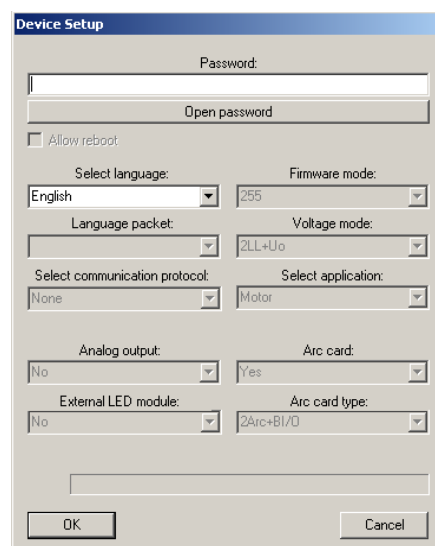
Device Setup

Password:

Open password

Allow reboot

Select language:
English

Firmware mode:
255

Language packet:

Voltage mode:
2LL+Uo

Select communication protocol:
None

Select application:
Motor

Analog output:
No

Arc card:
Yes

External LED module:
No

Arc card type:
2Arc+BI/O

OK

Cancel